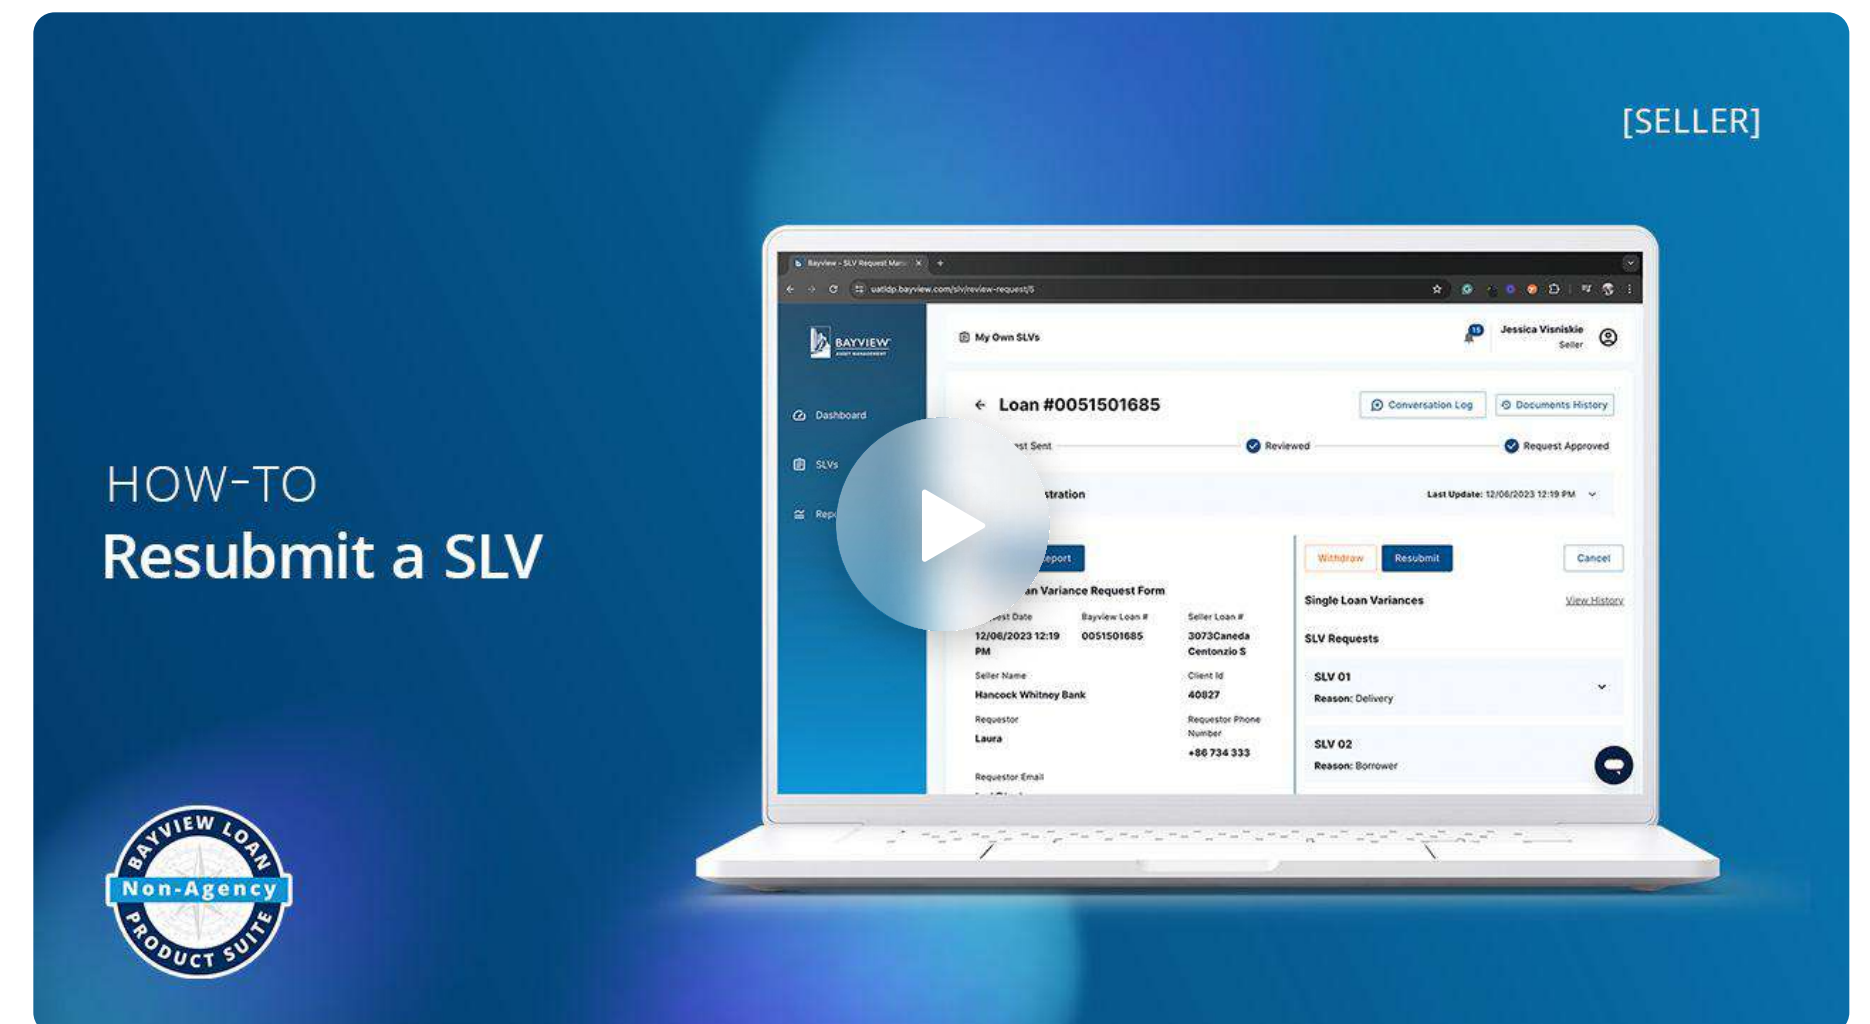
[SELLER]

HOW-TO

Resubmit a SLV

BAYVIEW LOAN
Non-Agency
PRODUCT SUITE

Bayview - SLV Request Man
uatldp.bayview.com/slv/review-request/5

BAYVIEW

Dashboard

SLVs

Rep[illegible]

My Own SLVs

Jessica Visniskie
Seller

Loan #0051501685

Conversation Log

Documents History

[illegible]st Sent

Reviewed

Request Approved

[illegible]stration

Last Update: 12/06/2023 12:19 PM

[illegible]port

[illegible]an Variance Request Form

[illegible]st Date
12/06/2023 12:19 PM

Bayview Loan #
0051501685

Seller Loan #
3073Caneda Centonzio S

Seller Name
Hancock Whitney Bank

Client Id
40827

Requestor
Laura

Requestor Phone Number
+86 734 333

Requestor Email

Withdraw

Resubmit

Cancel

Single Loan Variances

View History

SLV Requests

SLV 01
Reason: Delivery

SLV 02
Reason: Borrower